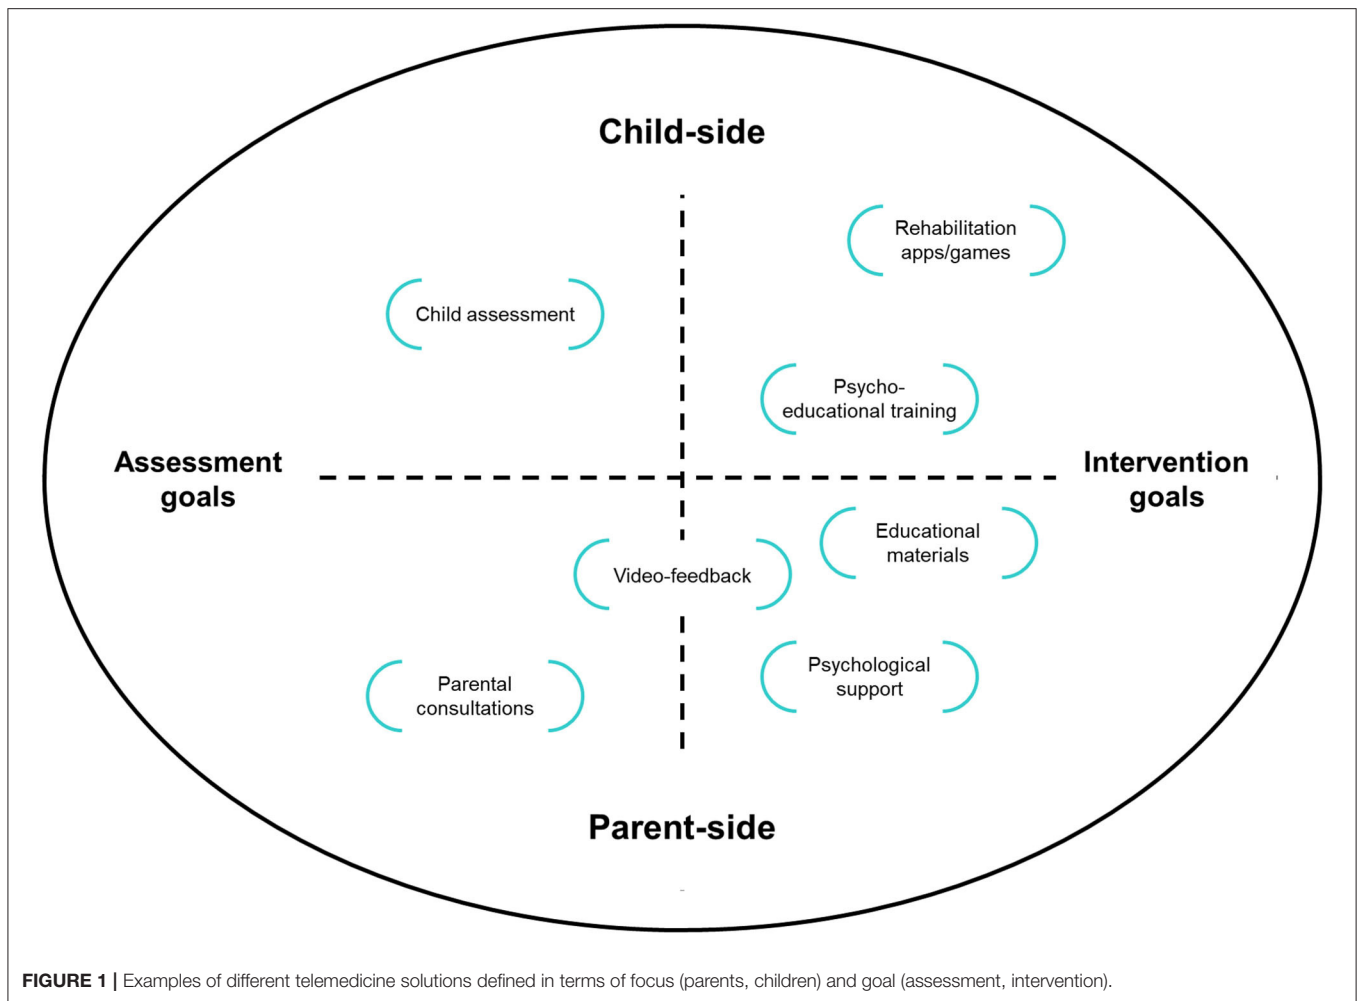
Child-side

Rehabilitation apps/games

Child assessment

Psycho-educational training

Assessment goals

Intervention goals

Educational materials

Video-feedback

Parental consultations

Psychological support

Parent-side

**FIGURE 1 |** Examples of different telemedicine solutions defined in terms of focus (parents, children) and goal (assessment, intervention).